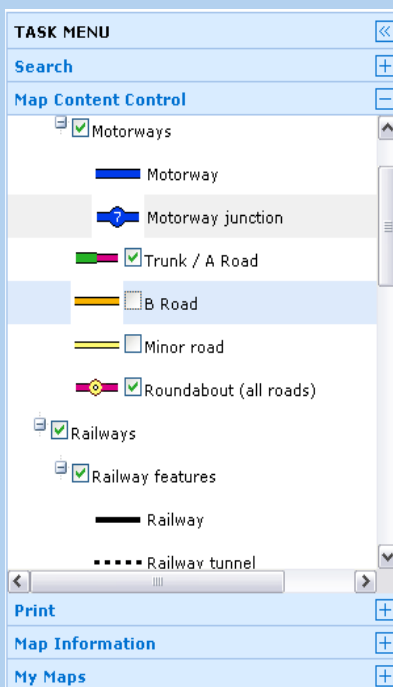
TASK MENU
Search
Map Content Control
Motorways
Motorway
Motorway junction
Trunk / A Road
B Road
Minor road
Roundabout (all roads)
Railways
Railway features
Railway
Railway tunnel
Print
Map Information
My Maps